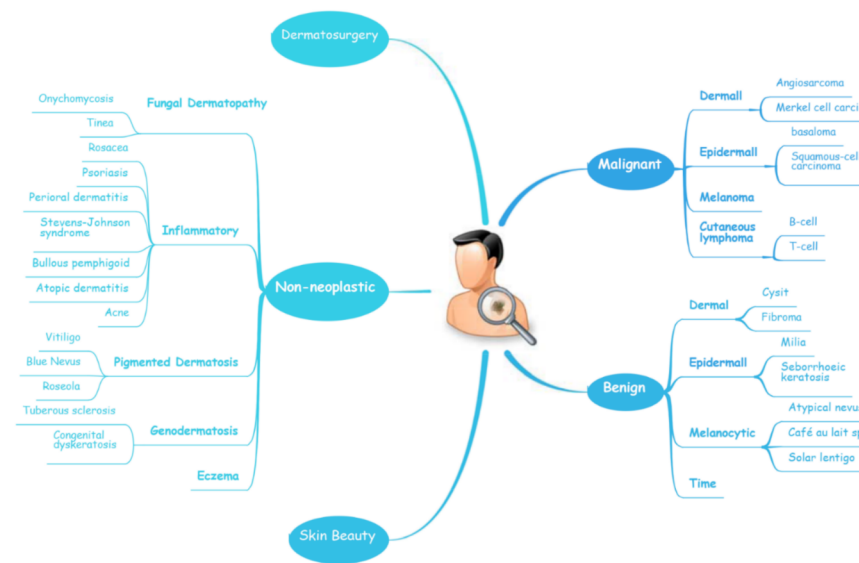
Dermatosurgery

Onychomycosis
Fungal Dermatopathy
Tinea
Rosacea
Psoriasis
Perioral dermatitis
Stevens-Johnson syndrome
Inflammatory
Bullous pemphigoid
Atopic dermatitis
Acne
Vitiligo
Blue Nevus
Pigmented Dermatosis
Roseola
Tuberous sclerosis
Genodermatosis
Congenital dyskeratosis
Eczema

Non-neoplastic

Skin Beauty

Malignant
Dermall
Angiosarcoma
Merkel cell carci
Epidermall
basaloma
Squamous-cel carcinoma
Melanoma
Cutaneous lymphoma
B-cell
T-cell

Benign
Dermal
Cysit
Fibroma
Epidermall
Milia
Seborrhoeic keratosis
Melanocytic
Atypical nevu
Café au lait sp
Solar lentigo
Time